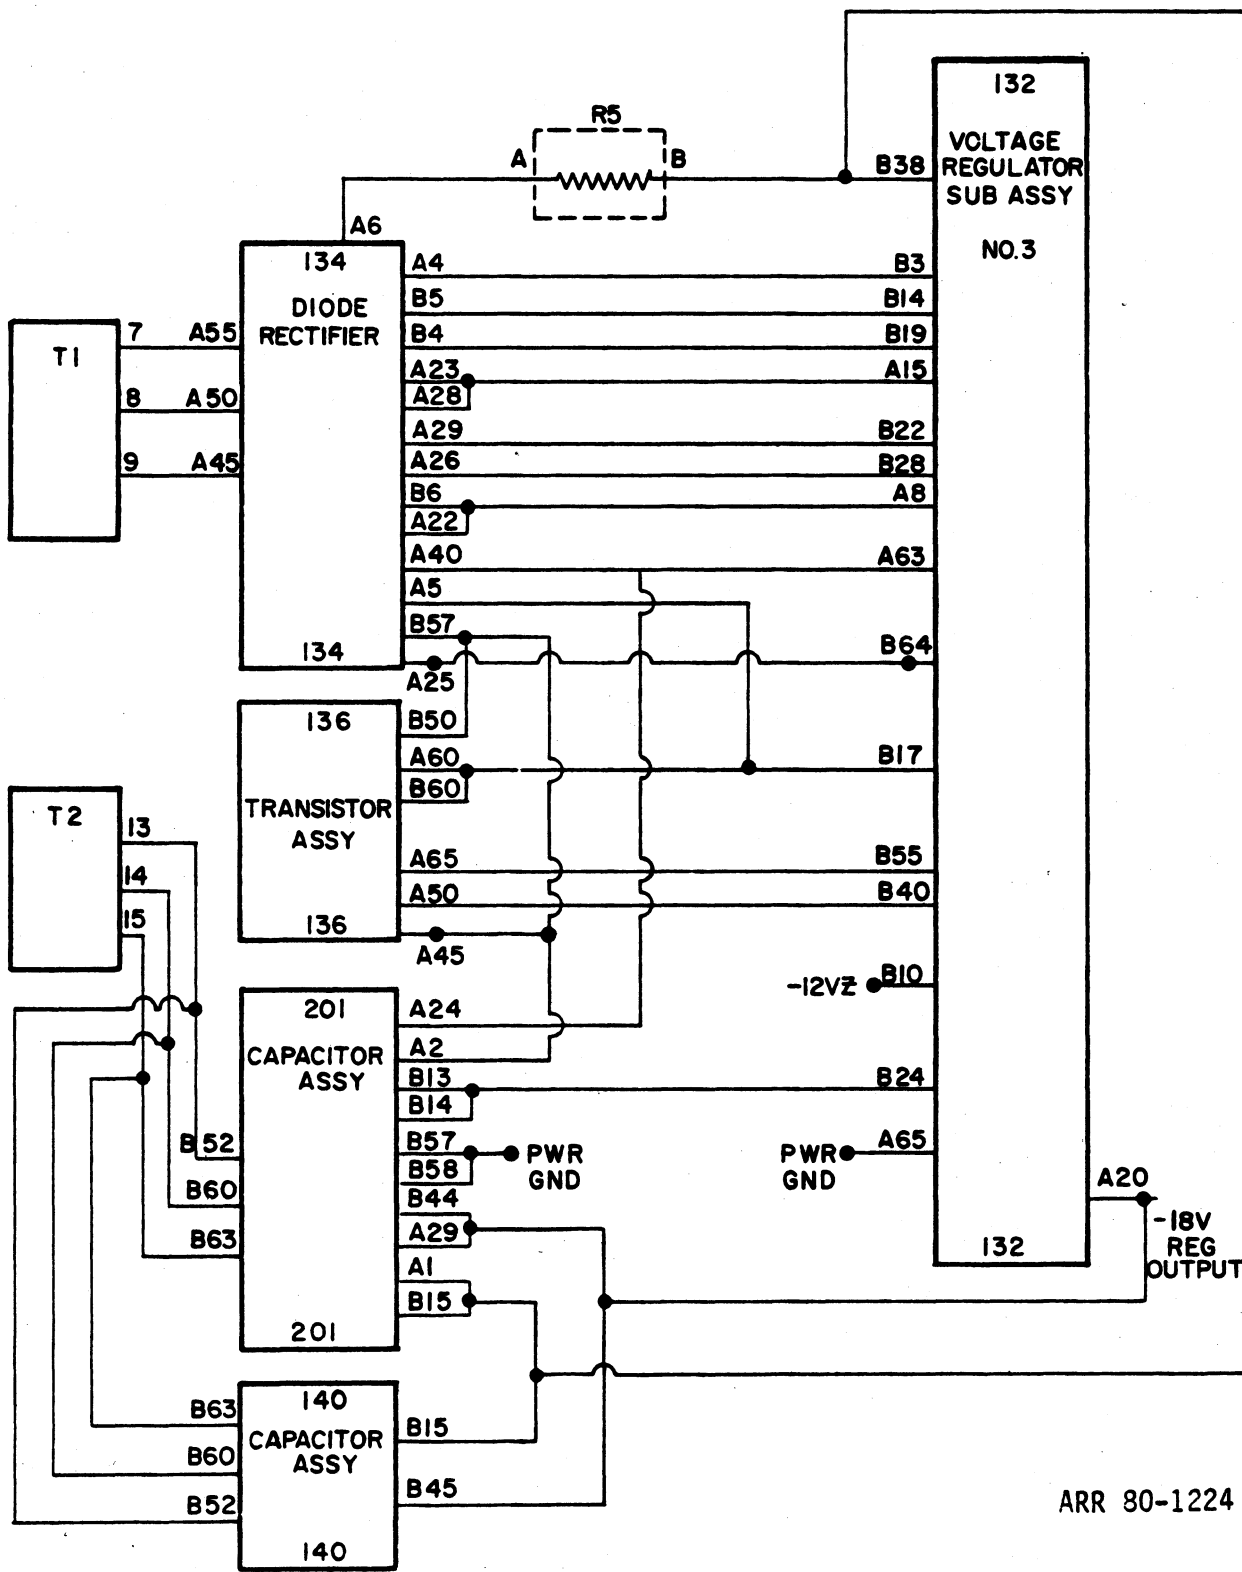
R5
A
B
B38
132
VOLTAGE REGULATOR SUB ASSY
NO.3
A6
134
DIODE RECTIFIER
A4
B3
B5
B14
B4
B19
T1
7
A55
8
A50
9
A45
A23
A28
A15
A29
B22
A26
B28
B6
A22
A8
A40
A63
A5
B57
134
B64
A25
136
B50
A60
B60
B17
T2
13
14
15
TRANSISTOR ASSY
A65
B55
A50
B40
136
A45
-12VZ
B10
201
A24
CAPACITOR ASSY
A2
B13
B24
B14
B52
B57
B58
PWR GND
PWR GND
A65
B60
B44
A20
A29
-18V REG OUTPUT
B63
A1
132
B15
201
140
B63
CAPACITOR ASSY
B15
B60
B45
B52
140
ARR 80-1224